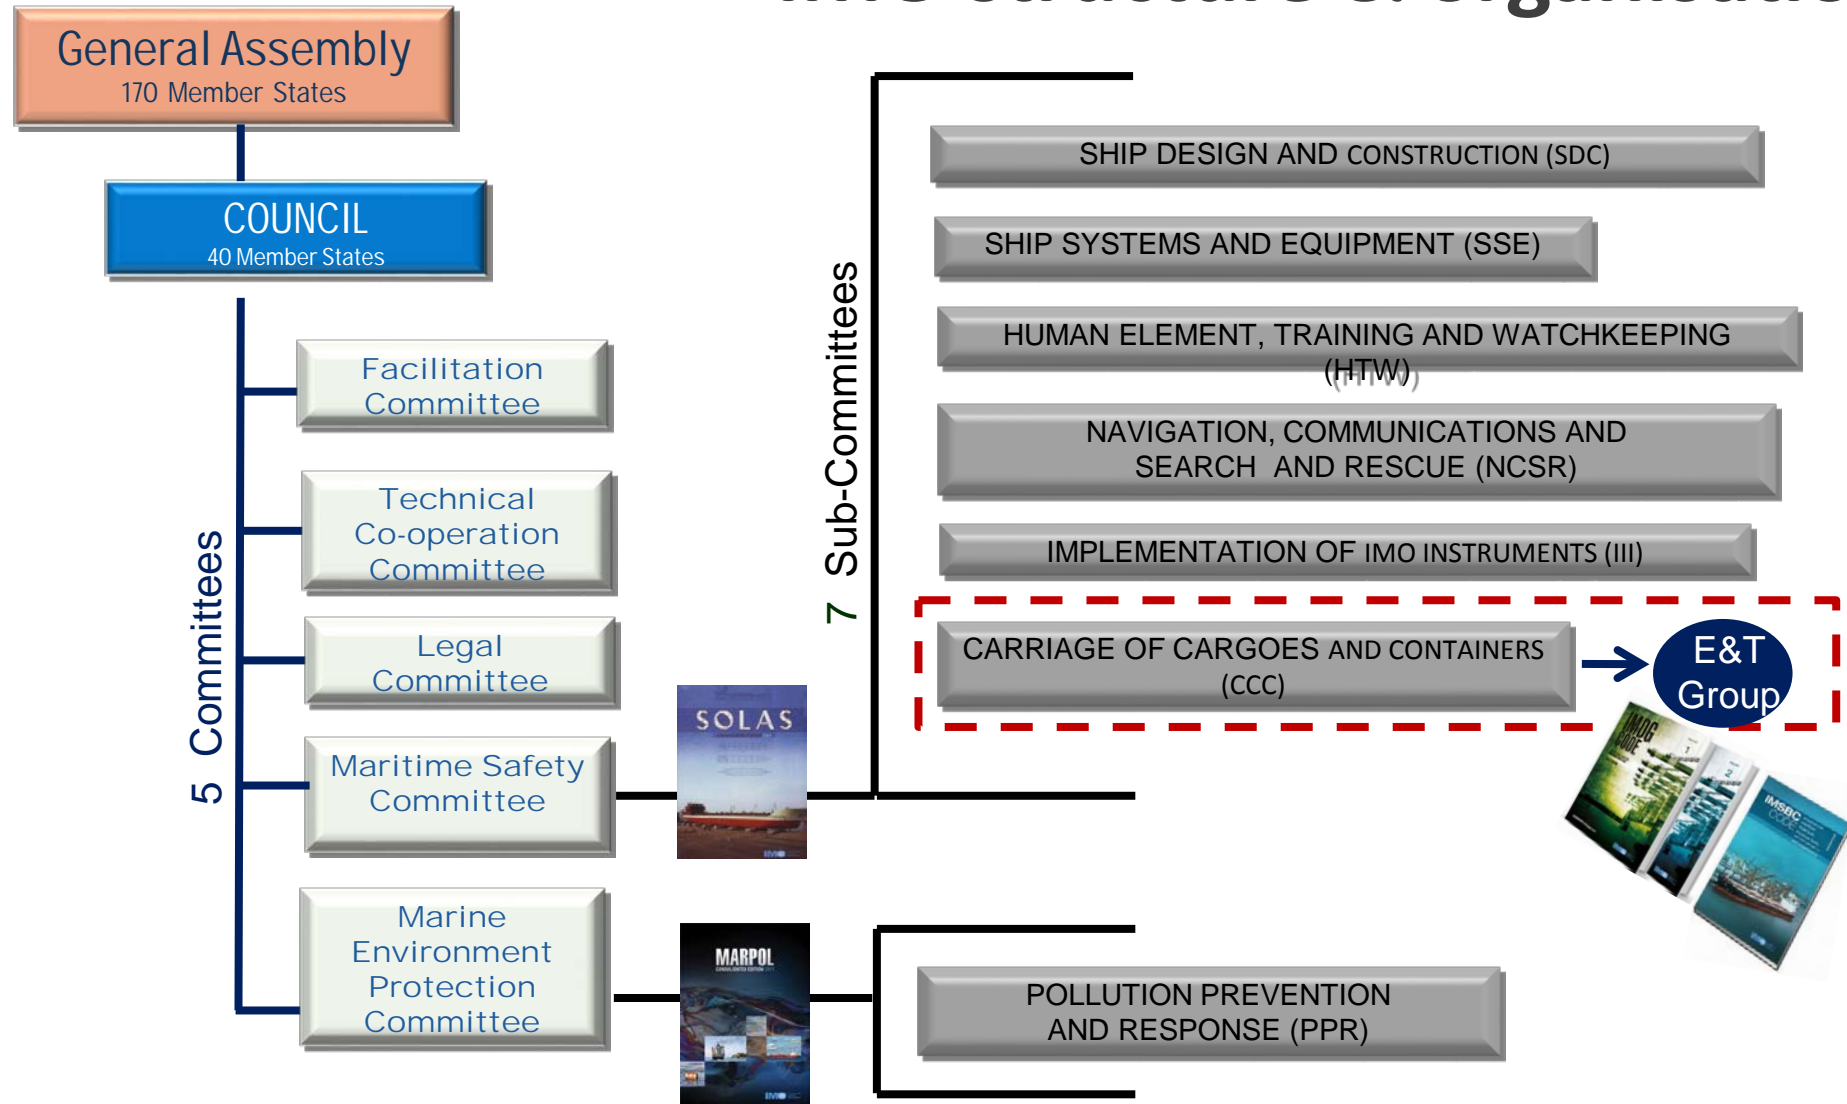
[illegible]

General Assembly
170 Member States

COUNCIL
40 Member States

5 Committees

Facilitation Committee

Technical Co-operation Committee

Legal Committee

Maritime Safety Committee

Marine Environment Protection Committee

SOLAS

MARPOL

7 Sub-Committees

SHIP DESIGN AND CONSTRUCTION (SDC)

SHIP SYSTEMS AND EQUIPMENT (SSE)

HUMAN ELEMENT, TRAINING AND WATCHKEEPING (HTW)

NAVIGATION, COMMUNICATIONS AND SEARCH AND RESCUE (NCSR)

IMPLEMENTATION OF IMO INSTRUMENTS (III)

CARRIAGE OF CARGOES AND CONTAINERS (CCC)

E&T Group

IMDG CODE

IMSBC CODE

POLLUTION PREVENTION AND RESPONSE (PPR)